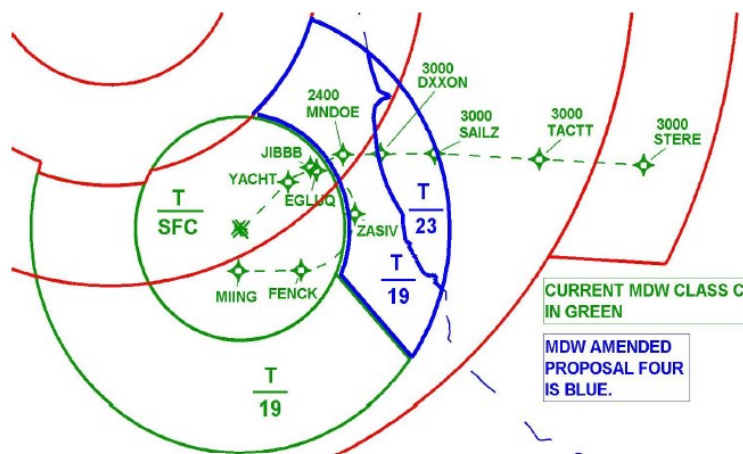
3000
DXXON

2400
MNDOE

3000
SAILZ

3000
TACTT

3000
STERE

JIBBB

YACHT

EGLUQ

$\frac{T}{SFC}$

ZASIV

$\frac{T}{23}$

$\frac{T}{19}$

MIING

FENCK

$\frac{T}{19}$

CURRENT MDW CLASS C
IN GREEN

MDW AMENDED
PROPOSAL FOUR
IS BLUE.